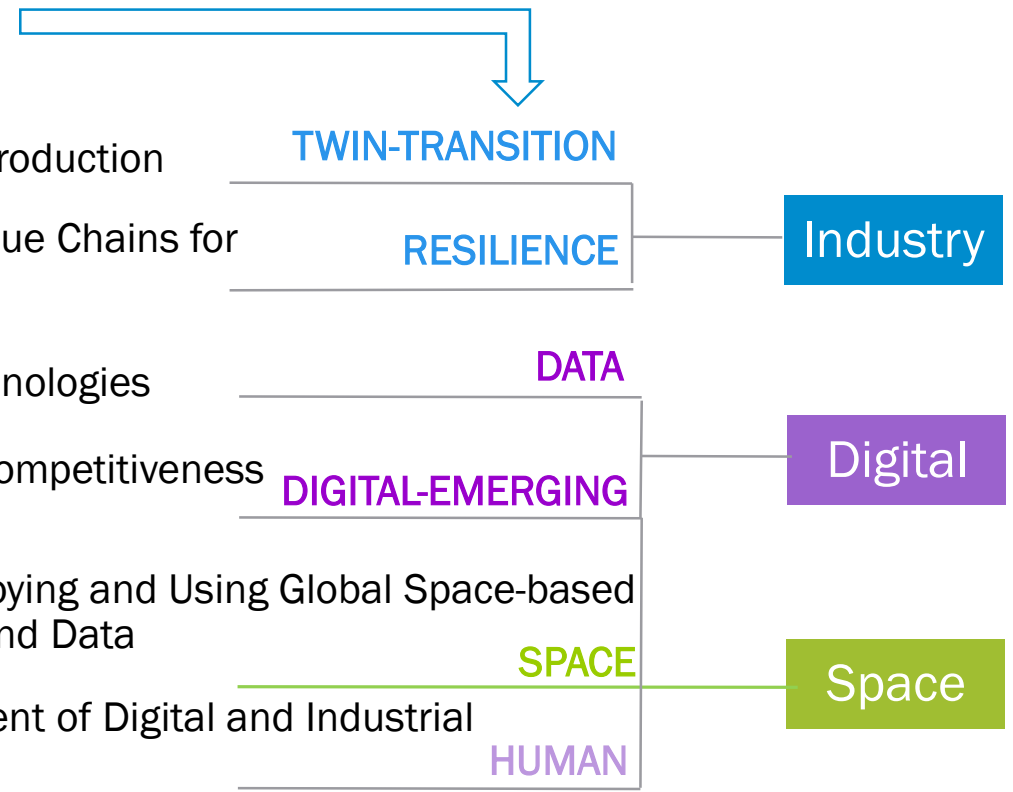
roduction

TWIN-TRANSITION

ue Chains for

RESILIENCE

Industry

nologies

DATA

ompetitiveness

DIGITAL-EMERGING

Digital

oying and Using Global Space-based nd Data

SPACE

Space

ent of Digital and Industrial

HUMAN